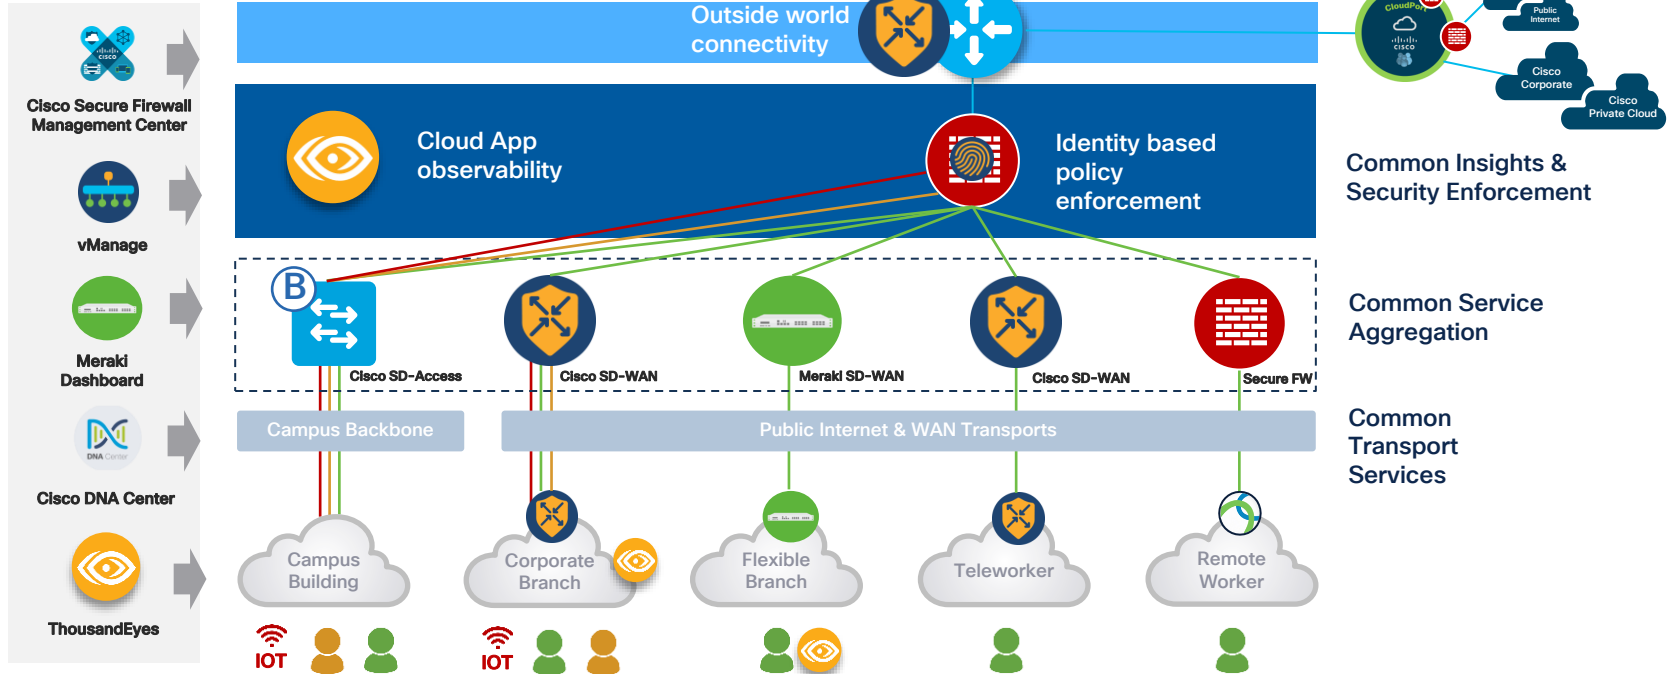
Cisco Secure Firewall Management Center

vManage

Meraki Dashboard

DNA Center

Cisco DNA Center

ThousandEyes

Outside world connectivity

Cloud App observability

Identity based policy enforcement

B

Cisco SD-Access

Cisco SD-WAN

Meraki SD-WAN

Cisco SD-WAN

Secure FW

Campus Backbone

Public Internet & WAN Transports

Campus Building

Corporate Branch

Flexible Branch

Teleworker

Remote Worker

IOT

IOT

CloudPort

cisco

Public Internet

Cisco Corporate

Cisco Private Cloud

Common Insights & Security Enforcement

Common Service Aggregation

Common Transport Services